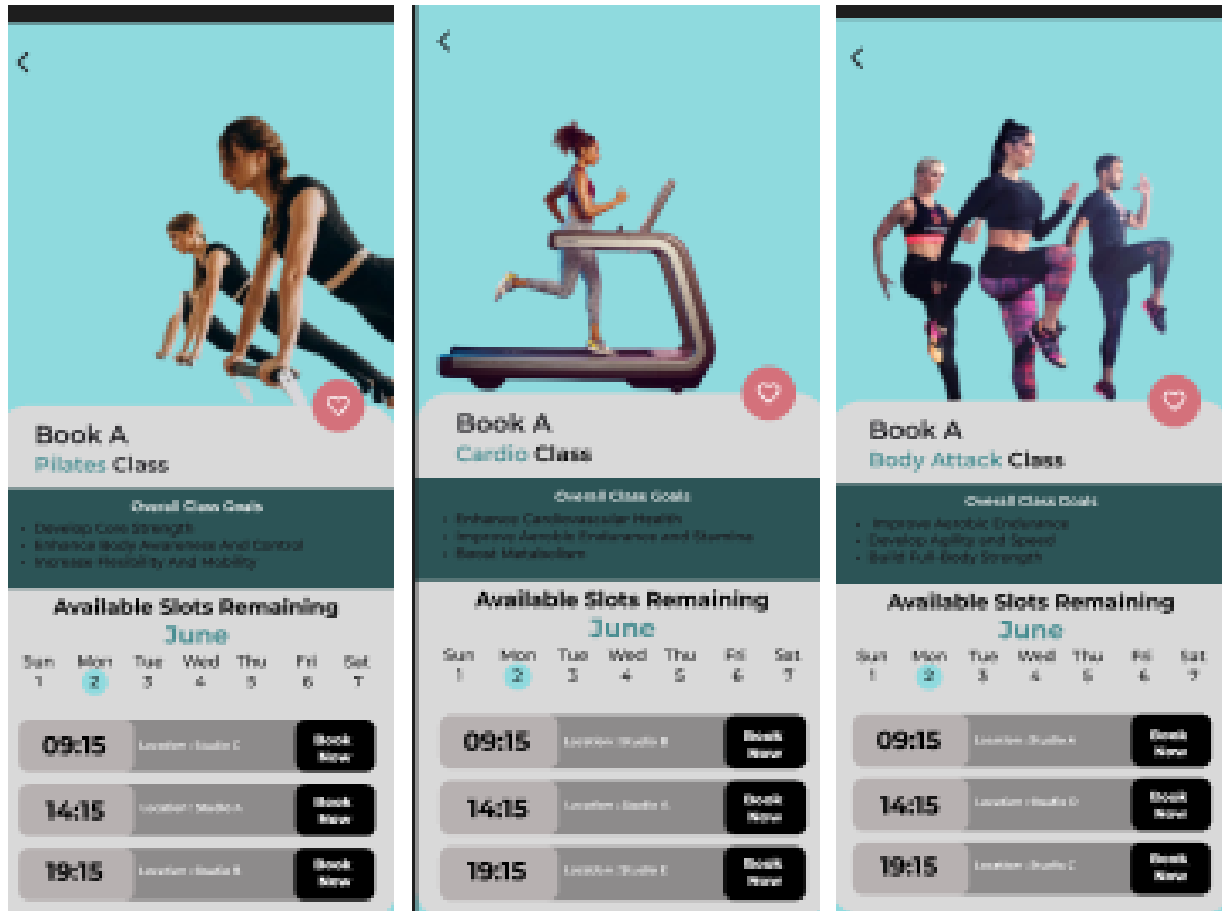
Book A
Pilates Class

Overall Class Goals
- Develop Core Strength
- Enhance Body Awareness And Control
- Increase Flexibility And Mobility

Available Slots Remaining
June

| Sun | Mon | Tue | Wed | Thu | Fri | Sat |
|---|---|---|---|---|---|---|
| 1 | 2 | 3 | 4 | 5 | 6 | 7 |

09:15 Location : Studio C Book Now
14:15 Location : Studio A Book Now
19:15 Location : Studio B Book Now

Book A
Cardio Class

Overall Class Goals
- Enhance Cardiovascular Health
- Improve Aerobic Endurance and Stamina
- Boost Metabolism

Available Slots Remaining
June

| Sun | Mon | Tue | Wed | Thu | Fri | Sat |
|---|---|---|---|---|---|---|
| 1 | 2 | 3 | 4 | 5 | 6 | 7 |

09:15 Location : Studio B Book Now
14:15 Location : Studio A Book Now
19:15 Location : Studio C Book Now

Book A
Body Attack Class

Overall Class Goals
- Improve Aerobic Endurance
- Develop Agility and Speed
- Build Full-Body Strength

Available Slots Remaining
June

| Sun | Mon | Tue | Wed | Thu | Fri | Sat |
|---|---|---|---|---|---|---|
| 1 | 2 | 3 | 4 | 5 | 6 | 7 |

09:15 Location : Studio A Book Now
14:15 Location : Studio D Book Now
19:15 Location : Studio C Book Now